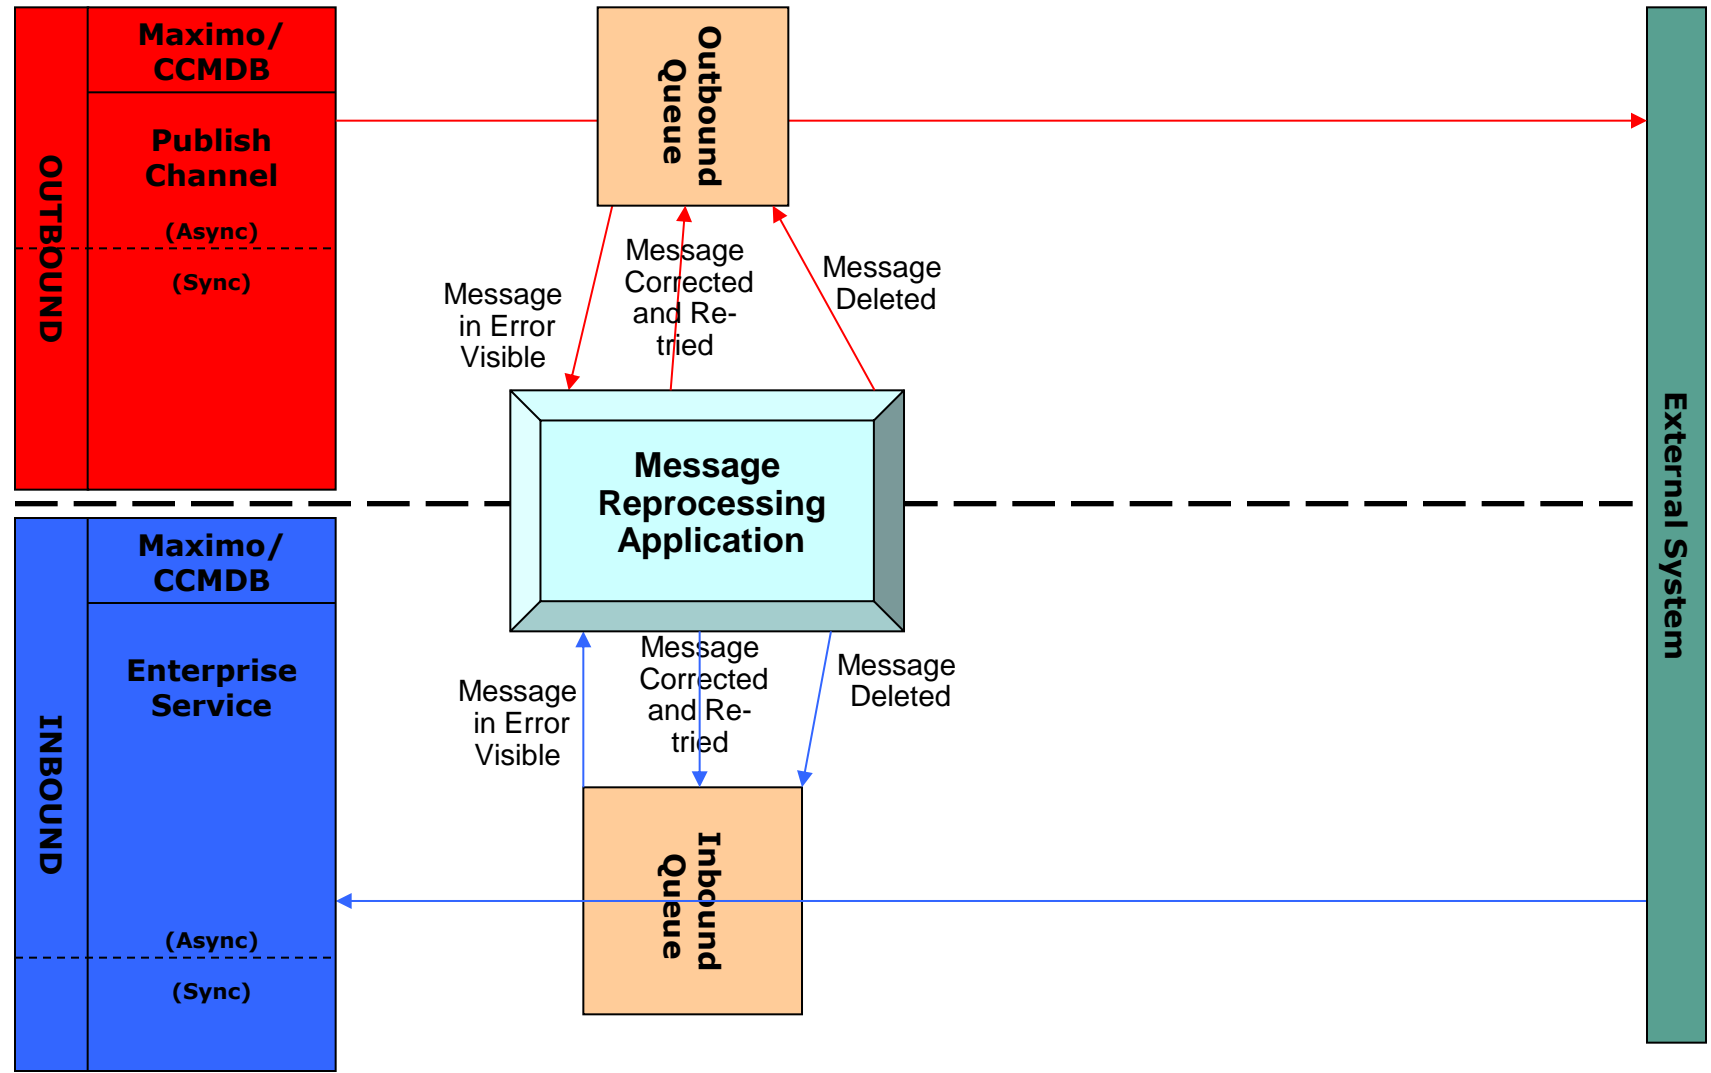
OUTBOUND

Maximo/ CCMDB

Publish Channel

(Async)

(Sync)

Outbound Queue

Message in Error Visible

Message Corrected and Re-tried

Message Deleted

Message Reprocessing Application

External System

INBOUND

Maximo/ CCMDB

Enterprise Service

(Async)

(Sync)

Message in Error Visible

Message Corrected and Re-tried

Message Deleted

Inbound Queue